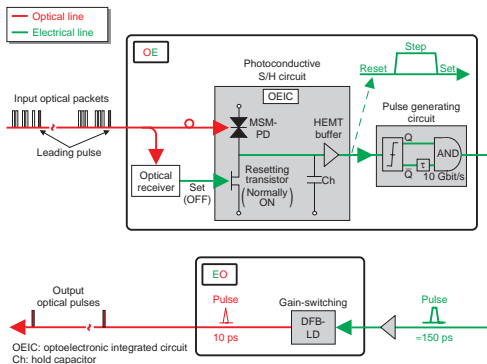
Optical line
Electrical line

OE

Photoconductive S/H circuit

OEIC

Reset
Step
Set

Input optical packets

Leading pulse

MSM-PD

HEMT buffer

Pulse generating circuit

Q
Q
τ
AND
10 Gbit/s

Optical receiver

Set (OFF)

Resetting transistor (Normally ON)

Ch

EO

Output optical pulses

Pulse
10 ps

Gain-switching

DFB-LD

Pulse
≈150 ps

OEIC: optoelectronic integrated circuit
Ch: hold capacitor